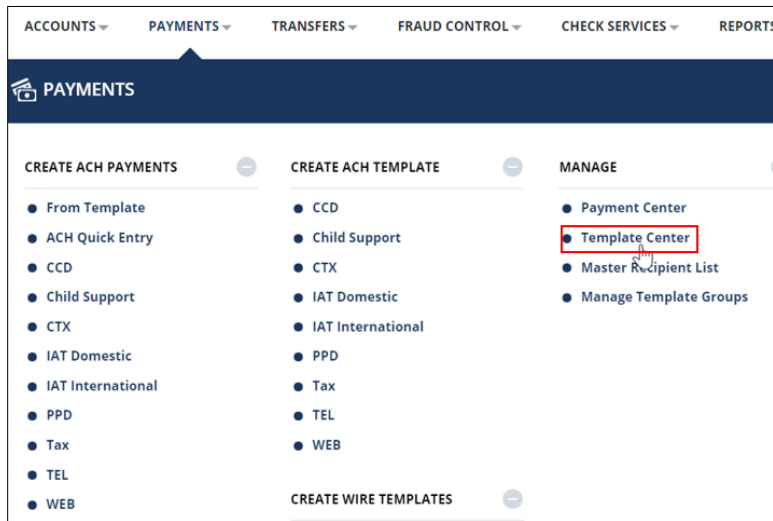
ACCOUNTS PAYMENTS TRANSFERS FRAUD CONTROL CHECK SERVICES REPORTS

PAYMENTS

CREATE ACH PAYMENTS
- From Template
- ACH Quick Entry
- CCD
- Child Support
- CTX
- IAT Domestic
- IAT International
- PPD
- Tax
- TEL
- WEB

CREATE ACH TEMPLATE
- CCD
- Child Support
- CTX
- IAT Domestic
- IAT International
- PPD
- Tax
- TEL
- WEB

CREATE WIRE TEMPLATES

MANAGE
- Payment Center
- Template Center
- Master Recipient List
- Manage Template Groups